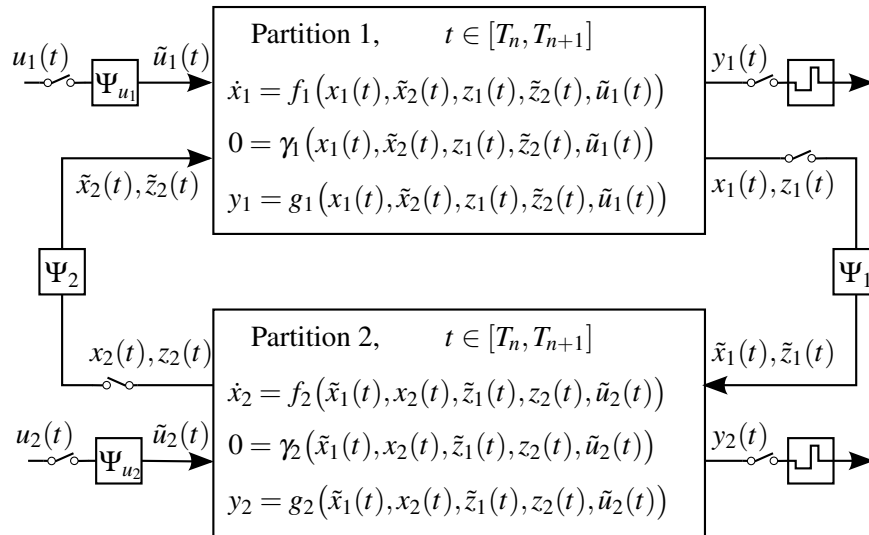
$u_1(t)$ $\Psi_{u_1}$ $\tilde{u}_1(t)$

Partition 1, $t \in [T_n, T_{n+1}]$

$\dot{x}_1 = f_1\big(x_1(t), \tilde{x}_2(t), z_1(t), \tilde{z}_2(t), \tilde{u}_1(t)\big)$

$0 = \gamma_1\big(x_1(t), \tilde{x}_2(t), z_1(t), \tilde{z}_2(t), \tilde{u}_1(t)\big)$

$y_1 = g_1\big(x_1(t), \tilde{x}_2(t), z_1(t), \tilde{z}_2(t), \tilde{u}_1(t)\big)$

$y_1(t)$

$\tilde{x}_2(t), \tilde{z}_2(t)$

$x_1(t), z_1(t)$

$\Psi_2$

$\Psi_1$

$x_2(t), z_2(t)$

Partition 2, $t \in [T_n, T_{n+1}]$

$\dot{x}_2 = f_2\big(\tilde{x}_1(t), x_2(t), \tilde{z}_1(t), z_2(t), \tilde{u}_2(t)\big)$

$0 = \gamma_2\big(\tilde{x}_1(t), x_2(t), \tilde{z}_1(t), z_2(t), \tilde{u}_2(t)\big)$

$y_2 = g_2\big(\tilde{x}_1(t), x_2(t), \tilde{z}_1(t), z_2(t), \tilde{u}_2(t)\big)$

$\tilde{x}_1(t), \tilde{z}_1(t)$

$u_2(t)$ $\Psi_{u_2}$ $\tilde{u}_2(t)$

$y_2(t)$